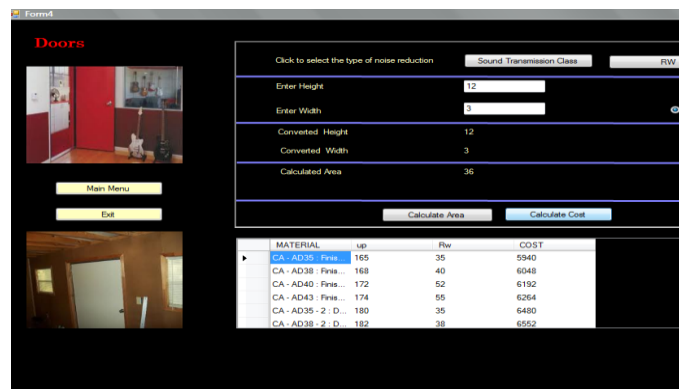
Form4

Doors

Main Menu

Exit

Click to select the type of noise reduction

Sound Transmission Class

RW

Enter Height

12

Enter Width

3

Converted Height

12

Converted Width

3

Calculated Area

36

Calculate Area

Calculate Cost

| | MATERIAL | up | Rw | COST |
|---|---|---|---|---|
| ▸ | CA - AD35 : Finis... | 165 | 35 | 5940 |
| | CA - AD38 : Finis... | 168 | 40 | 6048 |
| | CA - AD40 : Finis... | 172 | 52 | 6192 |
| | CA - AD43 : Finis... | 174 | 55 | 6264 |
| | CA - AD35 - 2 : D... | 180 | 35 | 6480 |
| | CA - AD38 - 2 : D... | 182 | 38 | 6552 |